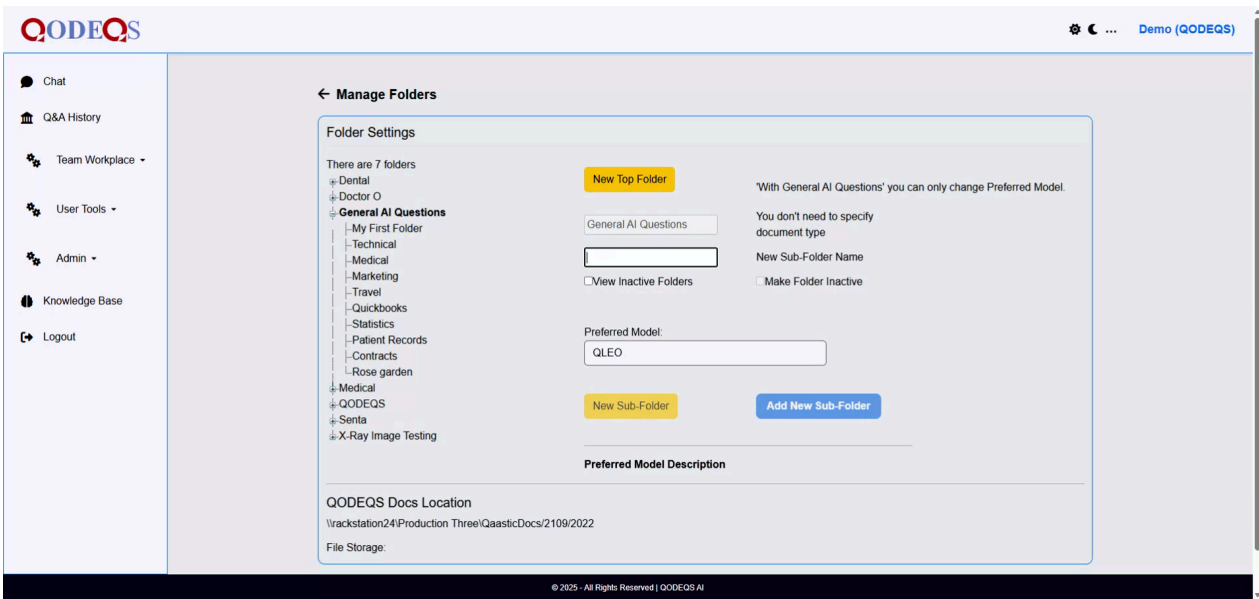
QODEQS

...

Demo (QODEQS)

Chat

Q&A History

Team Workplace ▾

User Tools ▾

Admin ▾

Knowledge Base

Logout

← Manage Folders

Folder Settings

There are 7 folders
Dental
Doctor O
General AI Questions
My First Folder
Technical
Medical
Marketing
Travel
Quickbooks
Statistics
Patient Records
Contracts
Rose garden
Medical
QODEQS
Senta
X-Ray Image Testing

New Top Folder

'With General AI Questions' you can only change Preferred Model.

General AI Questions

You don't need to specify document type

New Sub-Folder Name

View Inactive Folders

Make Folder Inactive

Preferred Model:

QLEO

New Sub-Folder

Add New Sub-Folder

Preferred Model Description

QODEQS Docs Location

\\rackstation24\Production Three\QaasticDocs/2109/2022

File Storage:

© 2025 - All Rights Reserved | QODEQS AI